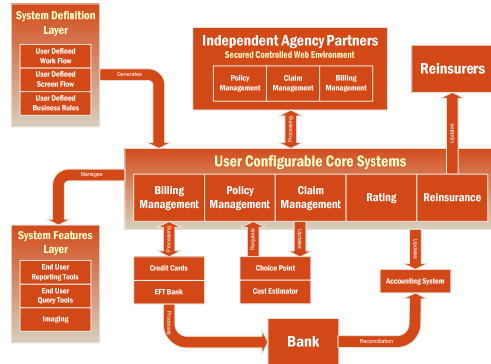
System Definition Layer

User Defined Work Flow

User Defined Screen Flow

User Defined Business Rules

Generates

Independent Agency Partners

Secured Controlled Web Environment

Policy Management

Claim Management

Billing Management

Reinsurers

Processing

Updates

Manages

User Configurable Core Systems

Billing Management

Policy Management

Claim Management

Rating

Reinsurance

System Features Layer

End User Reporting Tools

End User Query Tools

Imaging

Processing

Requests

Updates

Updates

Credit Cards

EFT Bank

Choice Point

Cost Estimator

Accounting System

Processes

Bank

Reconciliation